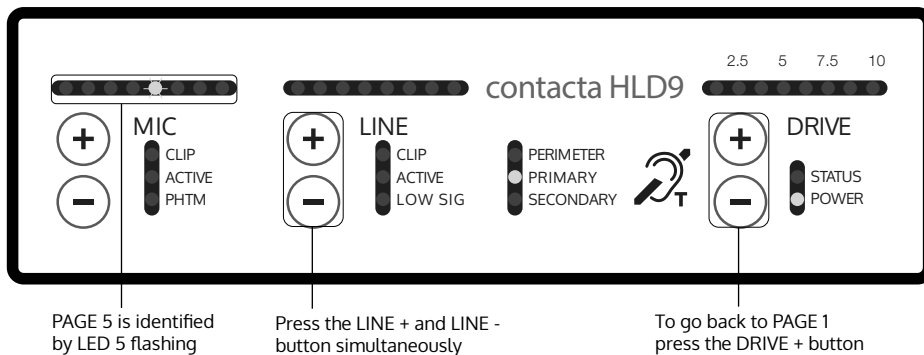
2.5 5 7.5 10

contacta HLD9

MIC
CLIP
ACTIVE
PHTM

LINE
CLIP
ACTIVE
LOW SIG

PERIMETER
PRIMARY
SECONDARY

T

DRIVE
STATUS
POWER

PAGE 5 is identified by LED 5 flashing

Press the LINE + and LINE - button simultaneously

To go back to PAGE 1 press the DRIVE + button